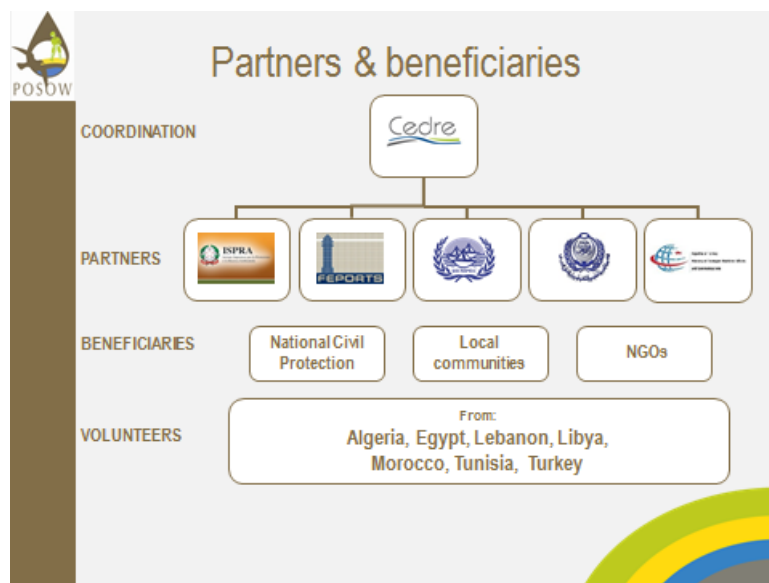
POSOW

Partners & beneficiaries

COORDINATION

Cedre

PARTNERS

ISPRA

FEPORTS

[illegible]

BENEFICIARIES

National Civil Protection

Local communities

NGOs

VOLUNTEERS

From:
Algeria, Egypt, Lebanon, Libya, Morocco, Tunisia, Turkey